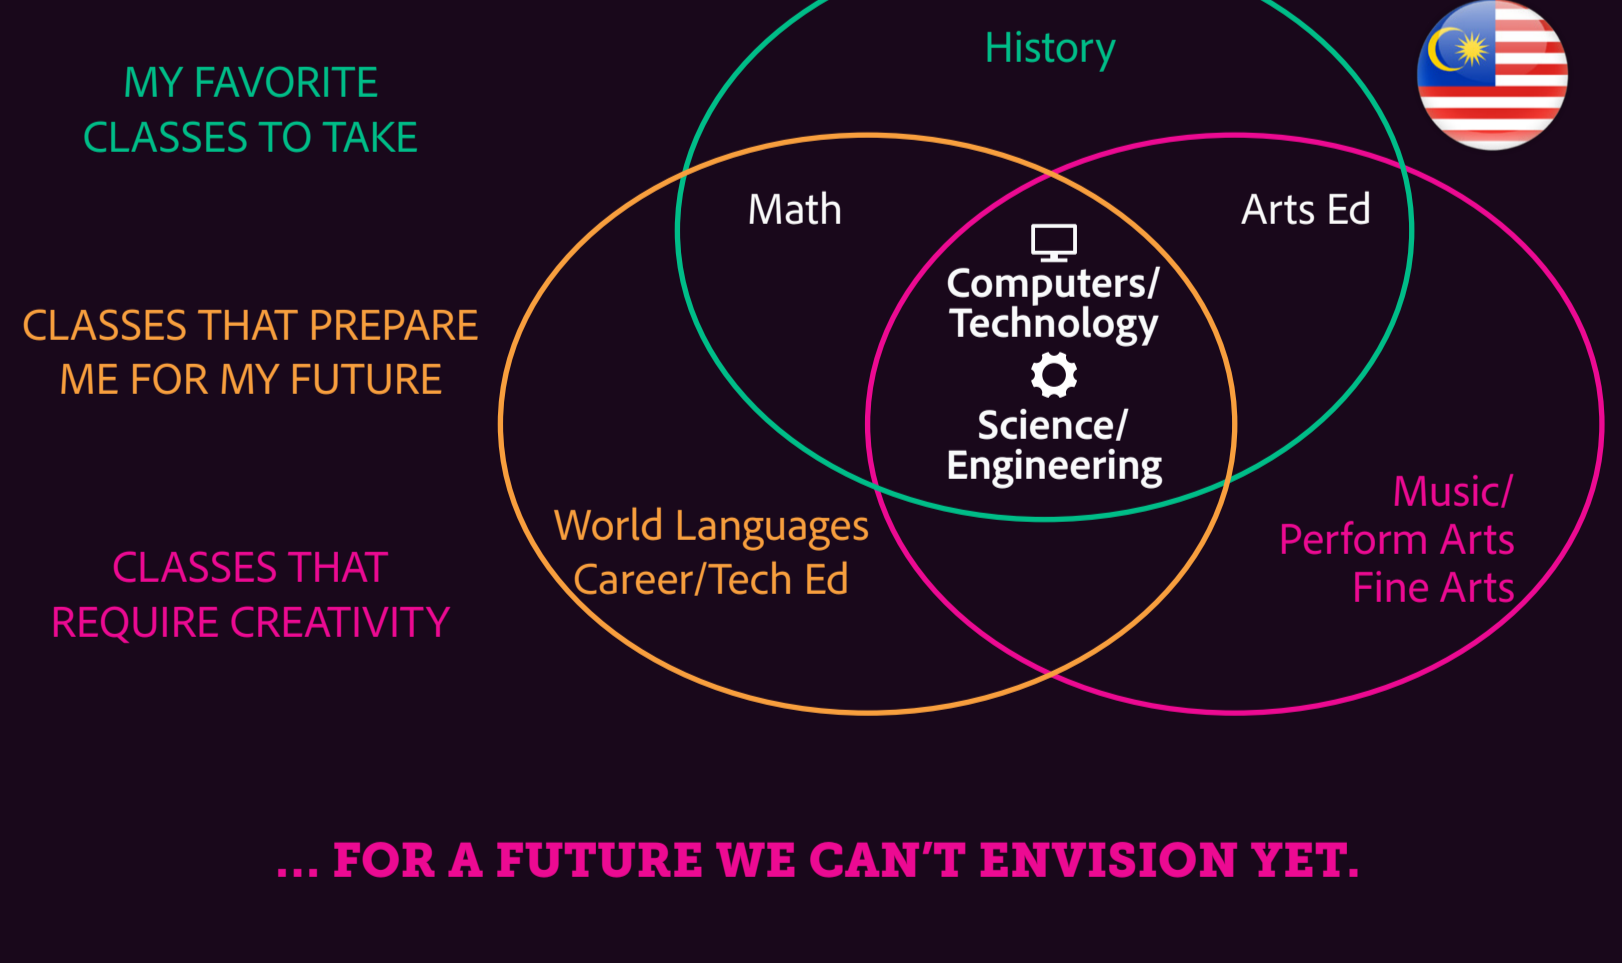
MY FAVORITE CLASSES TO TAKE

CLASSES THAT PREPARE ME FOR MY FUTURE

CLASSES THAT REQUIRE CREATIVITY

History

Math

Arts Ed

Computers/ Technology

Science/ Engineering

World Languages Career/Tech Ed

Music/ Perform Arts Fine Arts

... FOR A FUTURE WE CAN'T ENVISION YET.